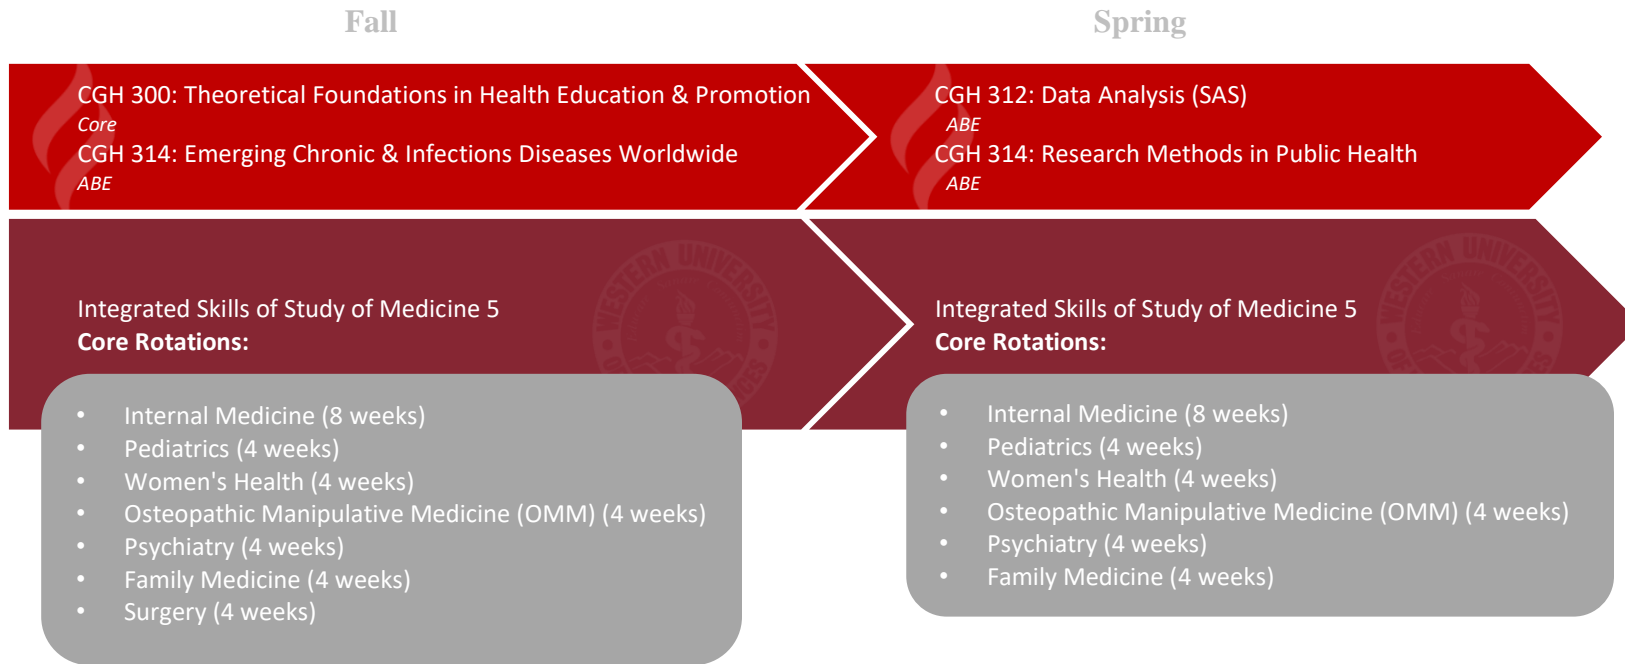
Fall

CGH 300: Theoretical Foundations in Health Education & Promotion
Core
CGH 314: Emerging Chronic & Infections Diseases Worldwide
ABE

Integrated Skills of Study of Medicine 5
**Core Rotations:**

- Internal Medicine (8 weeks)
- Pediatrics (4 weeks)
- Women's Health (4 weeks)
- Osteopathic Manipulative Medicine (OMM) (4 weeks)
- Psychiatry (4 weeks)
- Family Medicine (4 weeks)
- Surgery (4 weeks)

Spring

CGH 312: Data Analysis (SAS)
ABE
CGH 314: Research Methods in Public Health
ABE

Integrated Skills of Study of Medicine 5
**Core Rotations:**

- Internal Medicine (8 weeks)
- Pediatrics (4 weeks)
- Women's Health (4 weeks)
- Osteopathic Manipulative Medicine (OMM) (4 weeks)
- Psychiatry (4 weeks)
- Family Medicine (4 weeks)